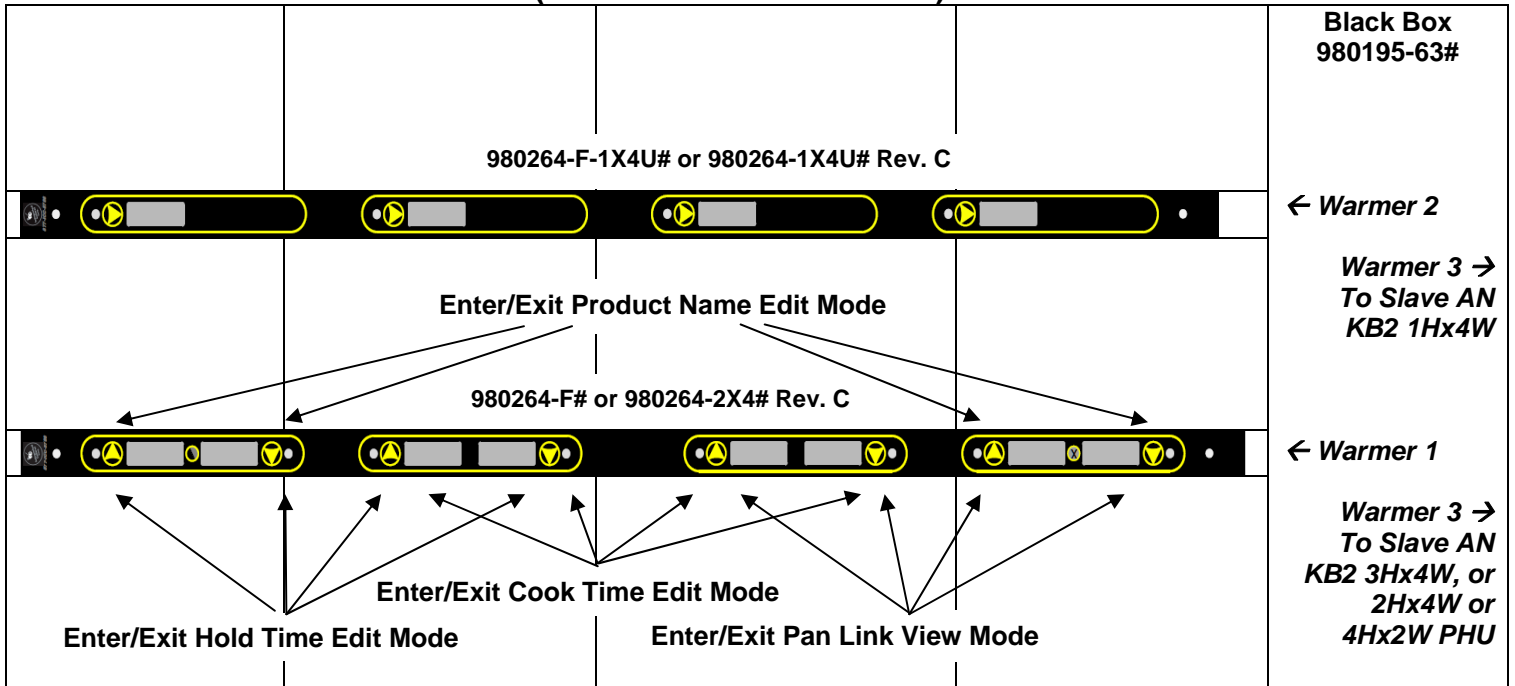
Black Box 980195-63#

980264-F-1X4U# or 980264-1X4U# Rev. C

← Warmer 2

Warmer 3 → To Slave AN KB2 1Hx4W

Enter/Exit Product Name Edit Mode

980264-F# or 980264-2X4# Rev. C

← Warmer 1

Warmer 3 → To Slave AN KB2 3Hx4W, or 2Hx4W or 4Hx2W PHU

Enter/Exit Cook Time Edit Mode

Enter/Exit Hold Time Edit Mode

Enter/Exit Pan Link View Mode